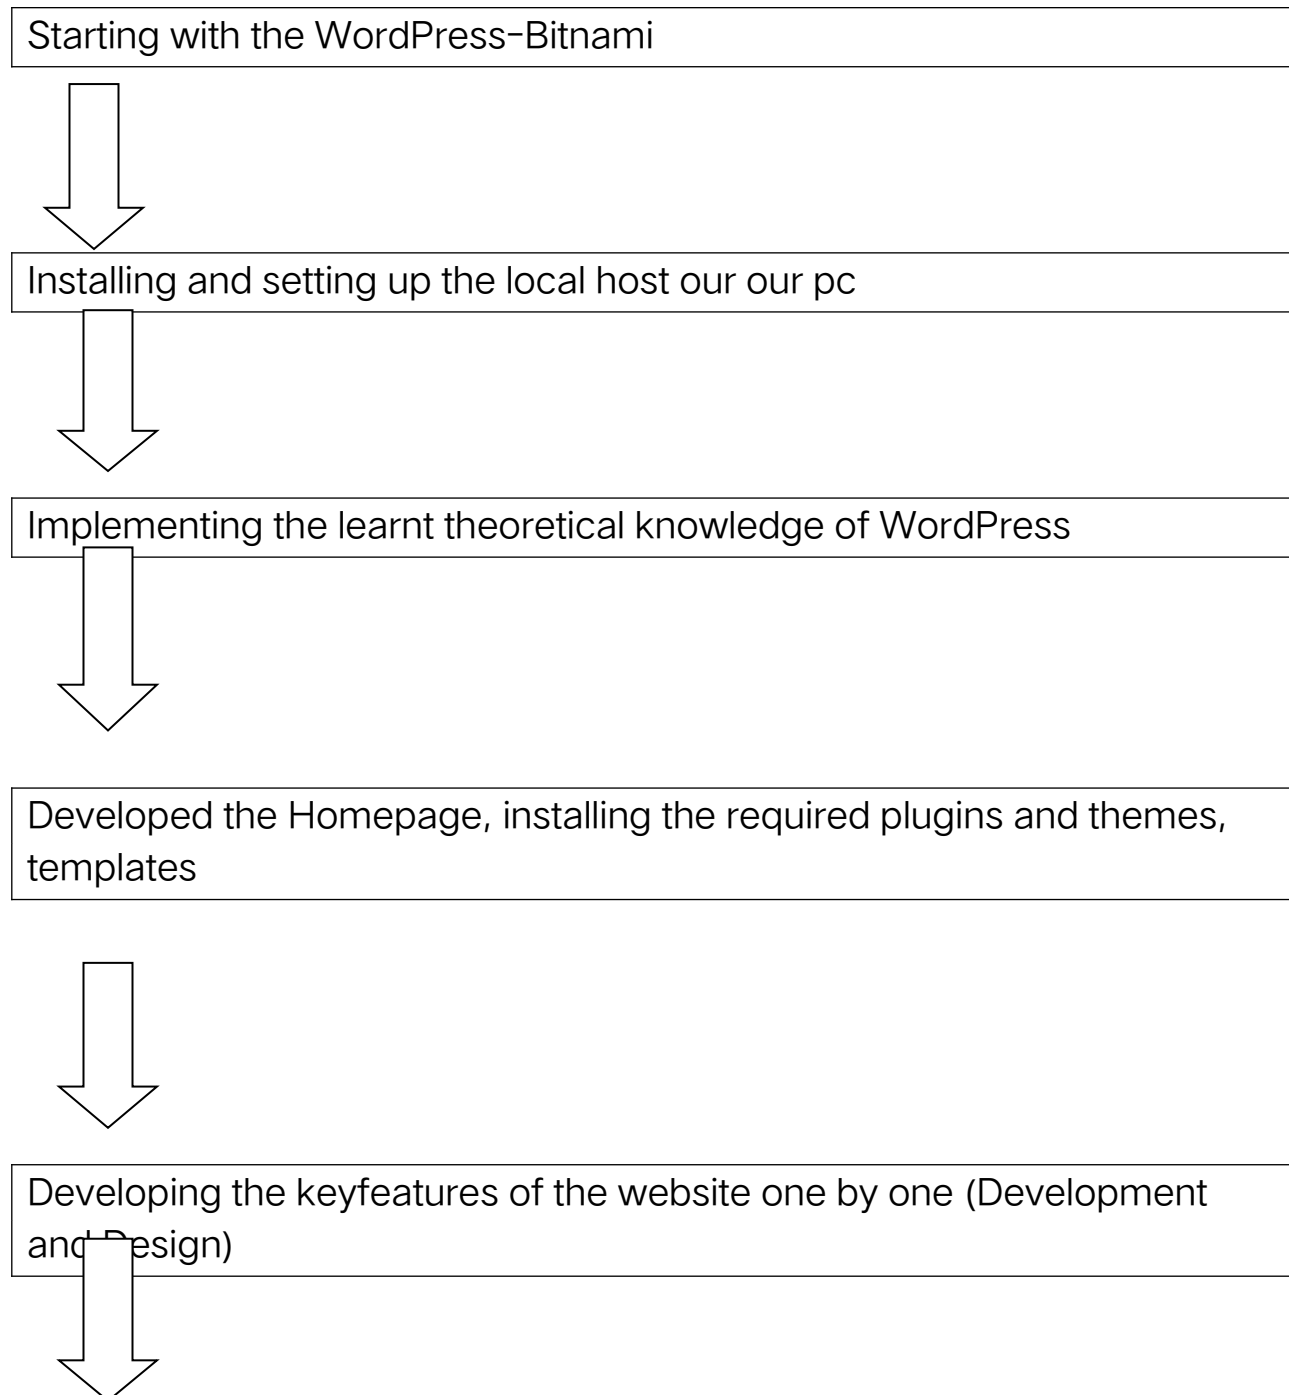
Starting with the WordPress-Bitnami

Installing and setting up the local host our our pc

Implementing the learnt theoretical knowledge of WordPress

Developed the Homepage, installing the required plugins and themes, templates

Developing the keyfeatures of the website one by one (Development and Design)